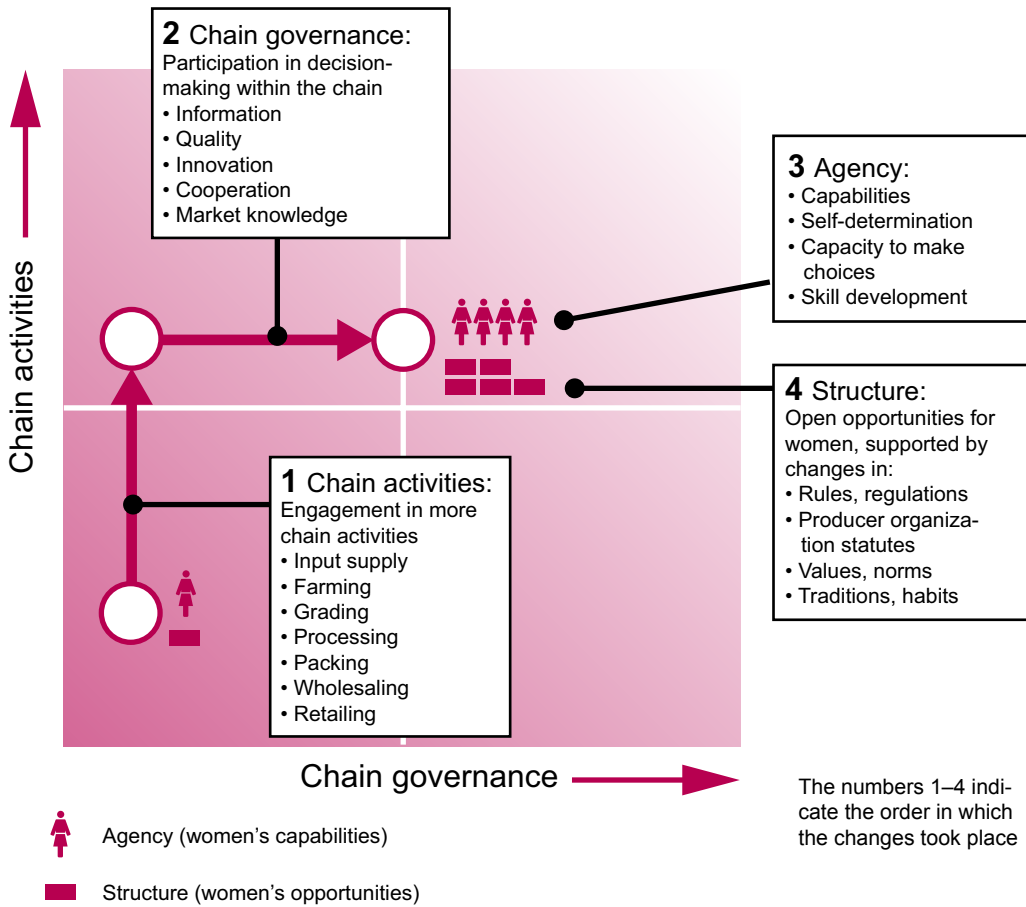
2 Chain governance:
Participation in decision-making within the chain
• Information
• Quality
• Innovation
• Cooperation
• Market knowledge

3 Agency:
• Capabilities
• Self-determination
• Capacity to make choices
• Skill development

4 Structure:
Open opportunities for women, supported by changes in:
• Rules, regulations
• Producer organization statutes
• Values, norms
• Traditions, habits

1 Chain activities:
Engagement in more chain activities
• Input supply
• Farming
• Grading
• Processing
• Packing
• Wholesaling
• Retailing

Chain activities

Chain governance

The numbers 1–4 indicate the order in which the changes took place

Agency (women's capabilities)

Structure (women's opportunities)